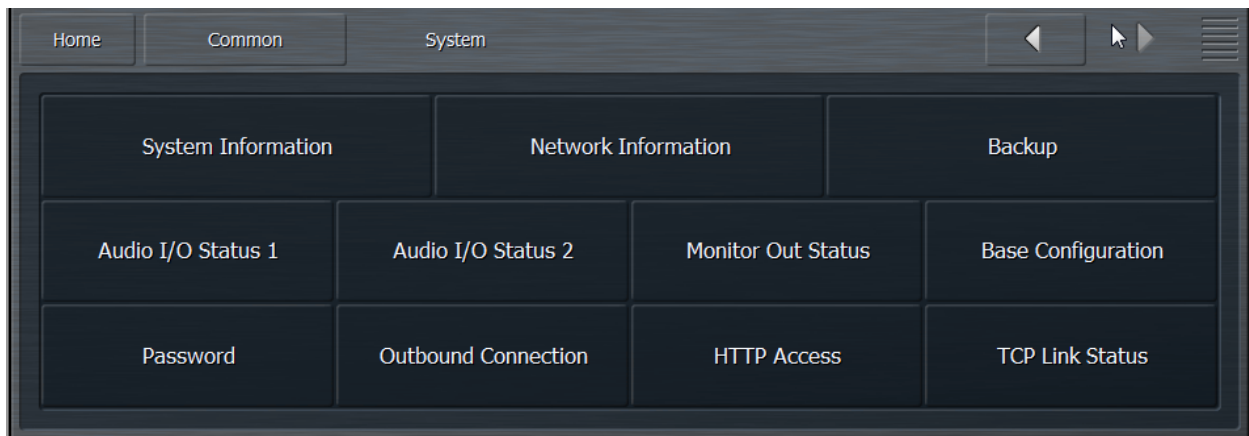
Home
Common
System

System Information
Network Information
Backup

Audio I/O Status 1
Audio I/O Status 2
Monitor Out Status
Base Configuration

Password
Outbound Connection
HTTP Access
TCP Link Status